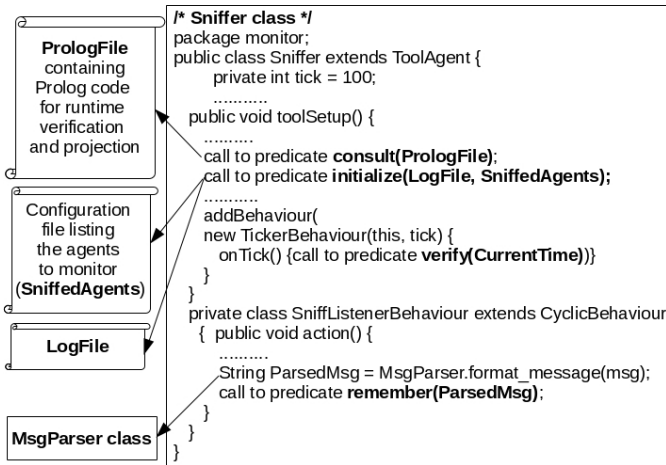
PrologFile containing Prolog code for runtime verification and projection

Configuration file listing the agents to monitor (SniffedAgents)

LogFile

MsgParser class

/* Sniffer class */
package monitor;
public class Sniffer extends ToolAgent {
private int tick = 100;
...........
public void toolSetup() {
..........
call to predicate consult(PrologFile);
call to predicate initialize(LogFile, SniffedAgents);
...........
addBehaviour(
new TickerBehaviour(this, tick) {
onTick() {call to predicate verify(CurrentTime))}
}
}
private class SniffListenerBehaviour extends CyclicBehaviour
{ public void action() {
..........
String ParsedMsg = MsgParser.format_message(msg);
call to predicate remember(ParsedMsg);
}
}
}